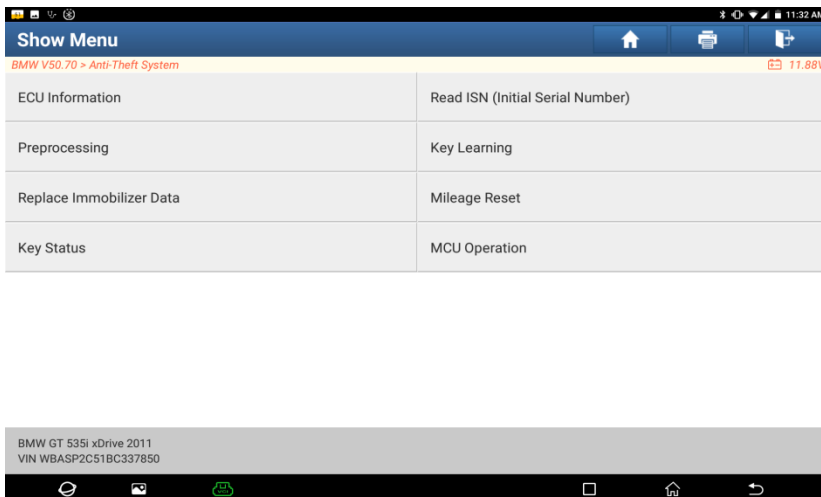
11:32 AM
Show Menu
BMW V50.70 > Anti-Theft System
11.88V

| ECU Information | Read ISN (Initial Serial Number) |
|---|---|
| Preprocessing | Key Learning |
| Replace Immobilizer Data | Mileage Reset |
| Key Status | MCU Operation |

BMW GT 535i xDrive 2011
VIN WBASP2C51BC337850